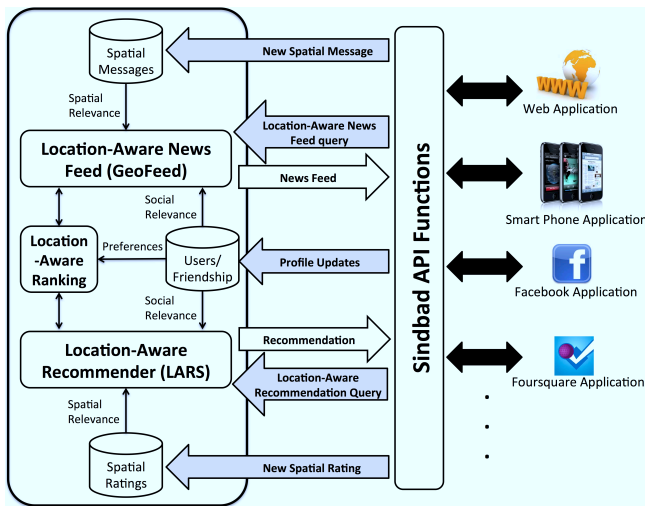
Spatial Messages

Spatial Relevance

Location-Aware News Feed (GeoFeed)

Social Relevance

Location-Aware Ranking

Preferences

Users/ Friendship

Social Relevance

Location-Aware Recommender (LARS)

Spatial Relevance

Spatial Ratings

New Spatial Message

Location-Aware News Feed query

News Feed

Profile Updates

Recommendation

Location-Aware Recommendation Query

New Spatial Rating

Sindbad API Functions

WWW

Web Application

Smart Phone Application

f

Facebook Application

Foursquare Application

.
.
.